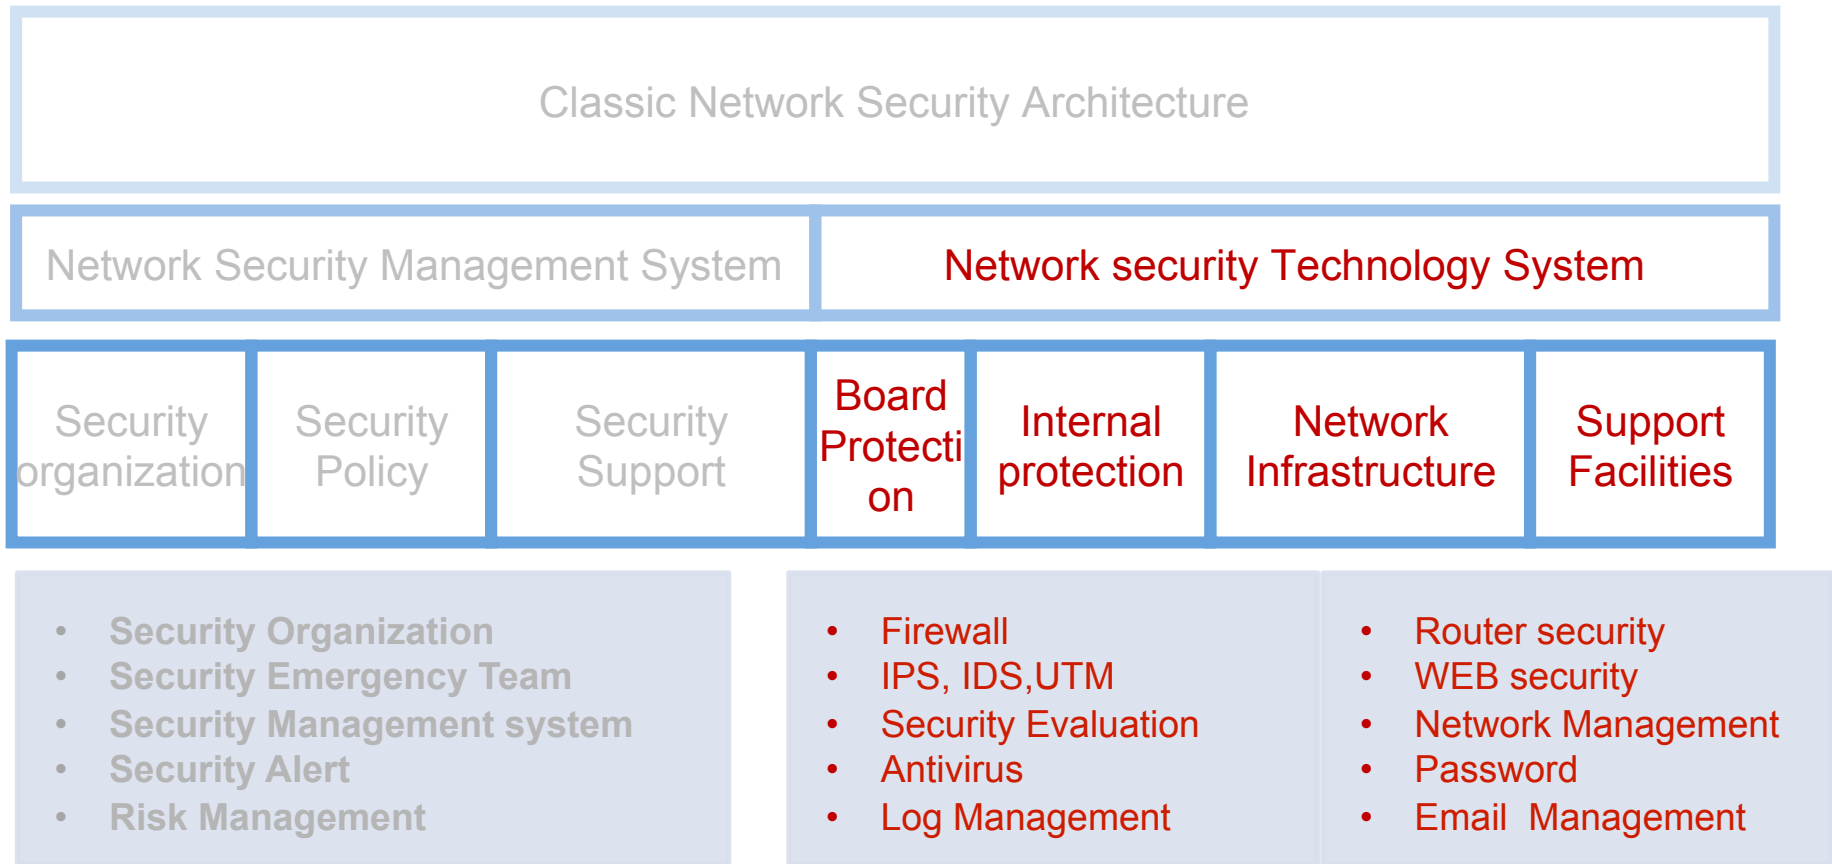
Classic Network Security Architecture

Network Security Management System

Network security Technology System

Security organization

Security Policy

Security Support

Board Protection

Internal protection

Network Infrastructure

Support Facilities

- Security Organization
- Security Emergency Team
- Security Management system
- Security Alert
- Risk Management

- Firewall
- IPS, IDS,UTM
- Security Evaluation
- Antivirus
- Log Management

- Router security
- WEB security
- Network Management
- Password
- Email Management